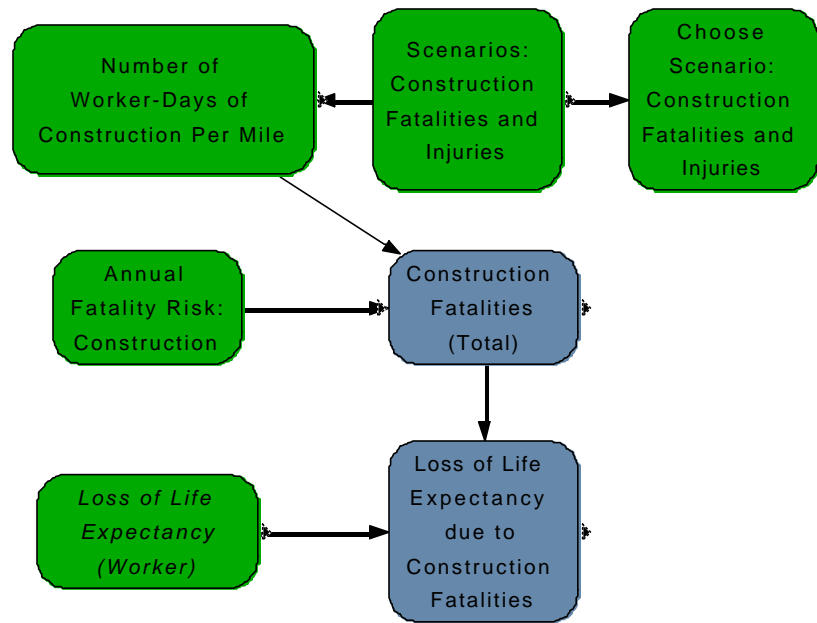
Number of Worker-Days of Construction Per Mile

Scenarios: Construction Fatalities and Injuries

Choose Scenario: Construction Fatalities and Injuries

Annual Fatality Risk: Construction

Construction Fatalities (Total)

Loss of Life Expectancy (Worker)

Loss of Life Expectancy due to Construction Fatalities